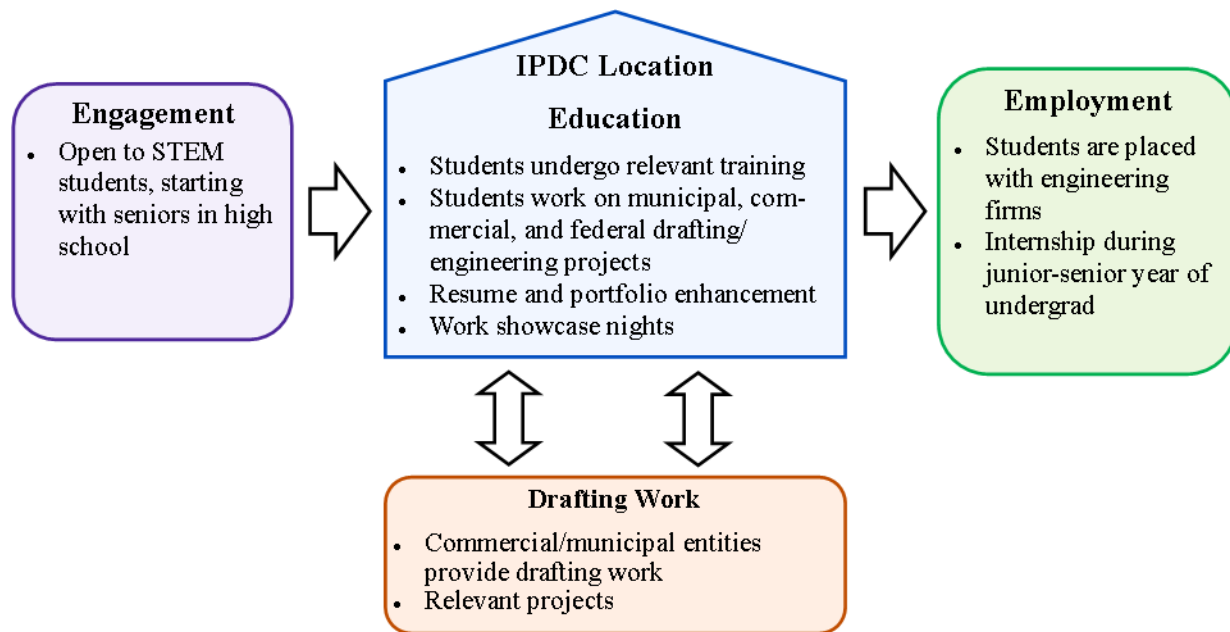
Engagement
- Open to STEM students, starting with seniors in high school

IPDC Location

Education
- Students undergo relevant training
- Students work on municipal, commercial, and federal drafting/ engineering projects
- Resume and portfolio enhancement
- Work showcase nights

Employment
- Students are placed with engineering firms
- Internship during junior-senior year of undergrad

Drafting Work
- Commercial/municipal entities provide drafting work
- Relevant projects